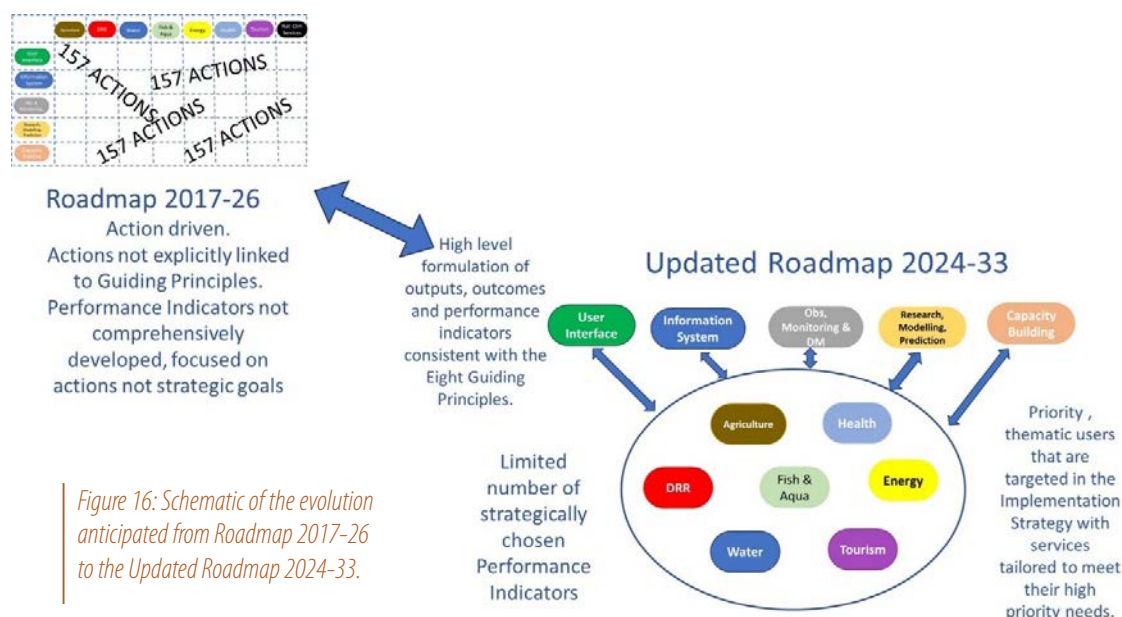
| | Agriculture | DRR | Water | Fish & Aqua | Energy | Health | Tourism | Nat. CSIS Services |
|---|---|---|---|---|---|---|---|---|
| User Interface | | | | | | | | |
| Information System | | | | | | | | |
| Obs & Monitoring | | | | | | | | |
| Research, Modelling, Prediction | | | | | | | | |
| Capacity Building | | | | | | | | |

157 ACTIONS
157 ACTIONS
157 ACTIONS
157 ACTIONS

Roadmap 2017-26
Action driven.
Actions not explicitly linked to Guiding Principles.
Performance Indicators not comprehensively developed, focused on actions not strategic goals

High level formulation of outputs, outcomes and performance indicators consistent with the Eight Guiding Principles.

Updated Roadmap 2024-33

User Interface
Information System
Obs, Monitoring & DM
Research, Modelling, Prediction
Capacity Building

Agriculture
Health
DRR
Fish & Aqua
Energy
Water
Tourism

Limited number of strategically chosen Performance Indicators

Priority , thematic users that are targeted in the Implementation Strategy with services tailored to meet their high priority needs.

Figure 16: Schematic of the evolution anticipated from Roadmap 2017-26 to the Updated Roadmap 2024-33.